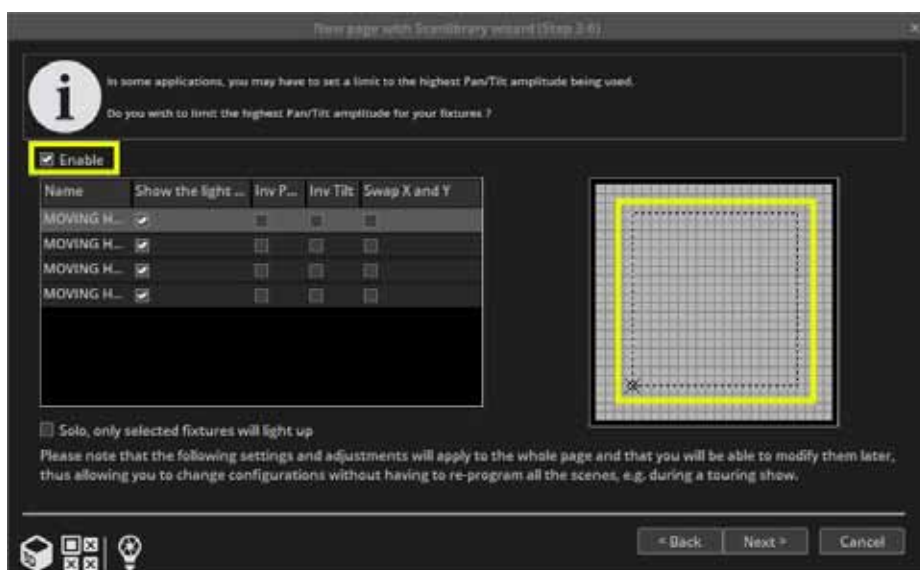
New page with ScanLibrary wizard (Step 3-6)

In some applications, you may have to set a limit to the highest Pan/Tilt amplitude being used.

Do you wish to limit the highest Pan/Tilt amplitude for your fixtures ?

Enable

| Name | Show the light ... | Inv P... | Inv Tilt | Swap X and Y |
|---|---|---|---|---|
| MOVING H... | | | | |
| MOVING H... | | | | |
| MOVING H... | | | | |
| MOVING H... | | | | |

Solo, only selected fixtures will light up

Please note that the following settings and adjustments will apply to the whole page and that you will be able to modify them later, thus allowing you to change configurations without having to re-program all the scenes, e.g. during a touring show.

< Back Next > Cancel